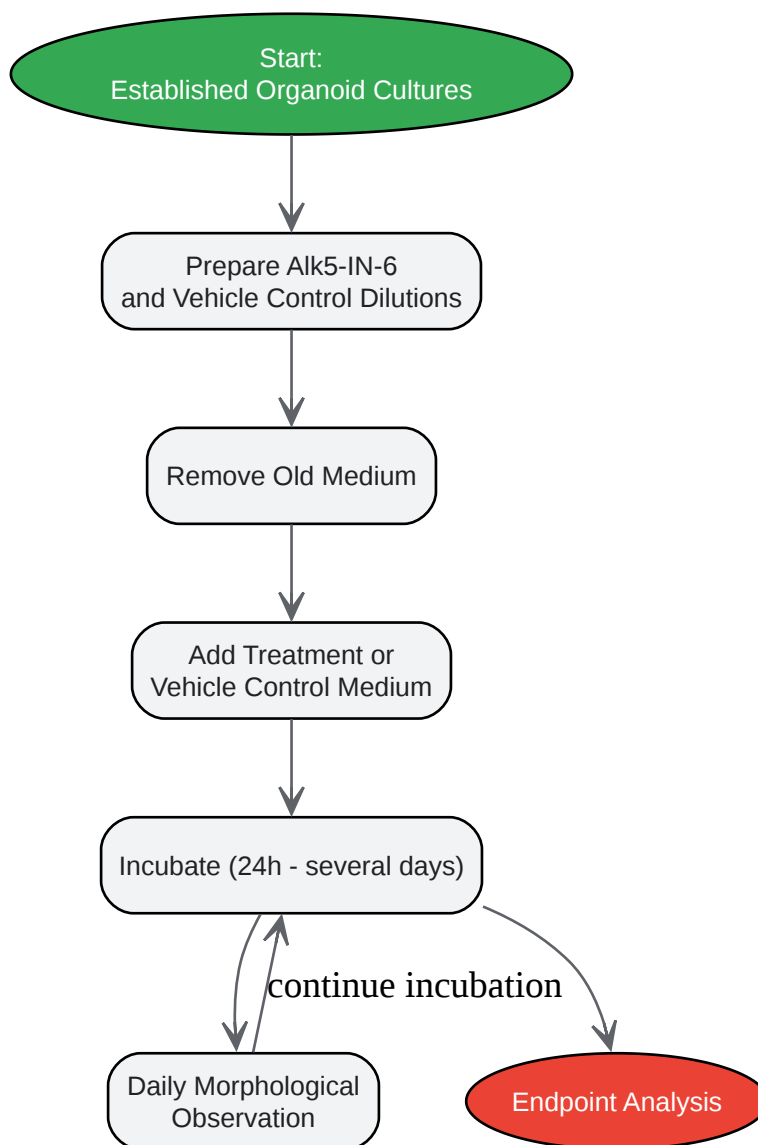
Start:
Established Organoid Cultures

Prepare Alk5-IN-6
and Vehicle Control Dilutions

Remove Old Medium

Add Treatment or
Vehicle Control Medium

Incubate (24h - several days)

continue incubation

Daily Morphological
Observation

Endpoint Analysis